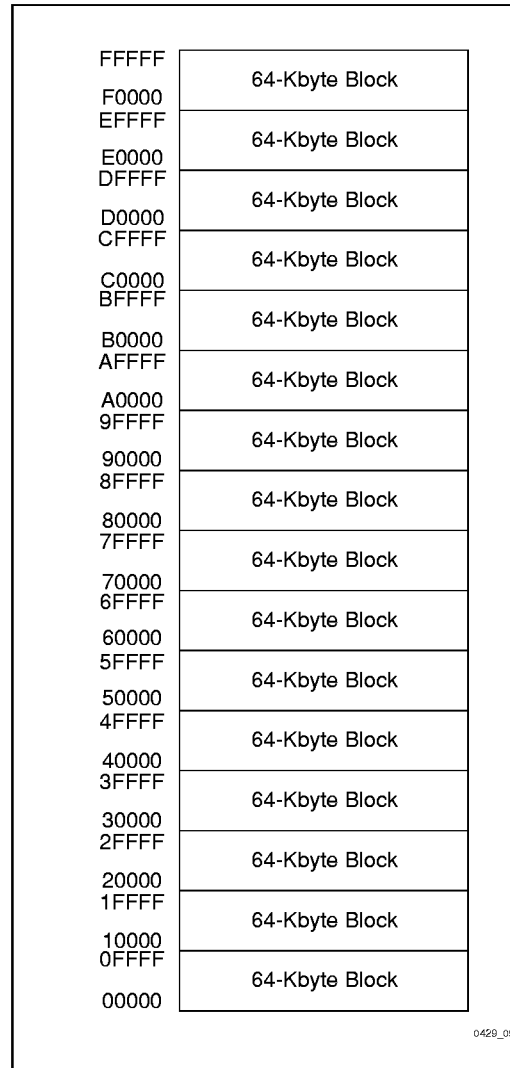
FFFFF
64-Kbyte Block
F0000
EFFFF
64-Kbyte Block
E0000
DFFFF
64-Kbyte Block
D0000
CFFFF
64-Kbyte Block
C0000
BFFFF
64-Kbyte Block
B0000
AFFFF
64-Kbyte Block
A0000
9FFFF
64-Kbyte Block
90000
8FFFF
64-Kbyte Block
80000
7FFFF
64-Kbyte Block
70000
6FFFF
64-Kbyte Block
60000
5FFFF
64-Kbyte Block
50000
4FFFF
64-Kbyte Block
40000
3FFFF
64-Kbyte Block
30000
2FFFF
64-Kbyte Block
20000
1FFFF
64-Kbyte Block
10000
0FFFF
64-Kbyte Block
00000

0429_0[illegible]